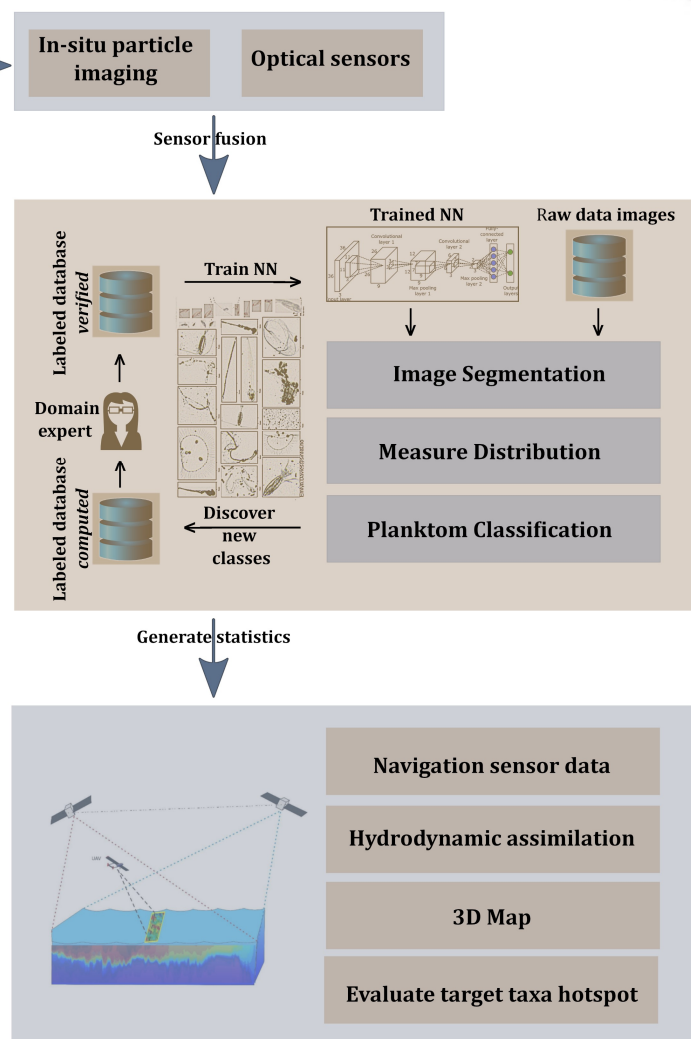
In-situ particle imaging

Optical sensors

Sensor fusion

Trained NN

Raw data images

Labeled database verified

Train NN

Convolutional layer 1

Convolutional layer 2

Fully connected layer

Max pooling layer 1

Max pooling layer 2

Output layer

Input layer

Image Segmentation

Domain expert

Measure Distribution

Labeled database computed

Discover new classes

Planktom Classification

Generate statistics

Navigation sensor data

Hydrodynamic assimilation

3D Map

Evaluate target taxa hotspot